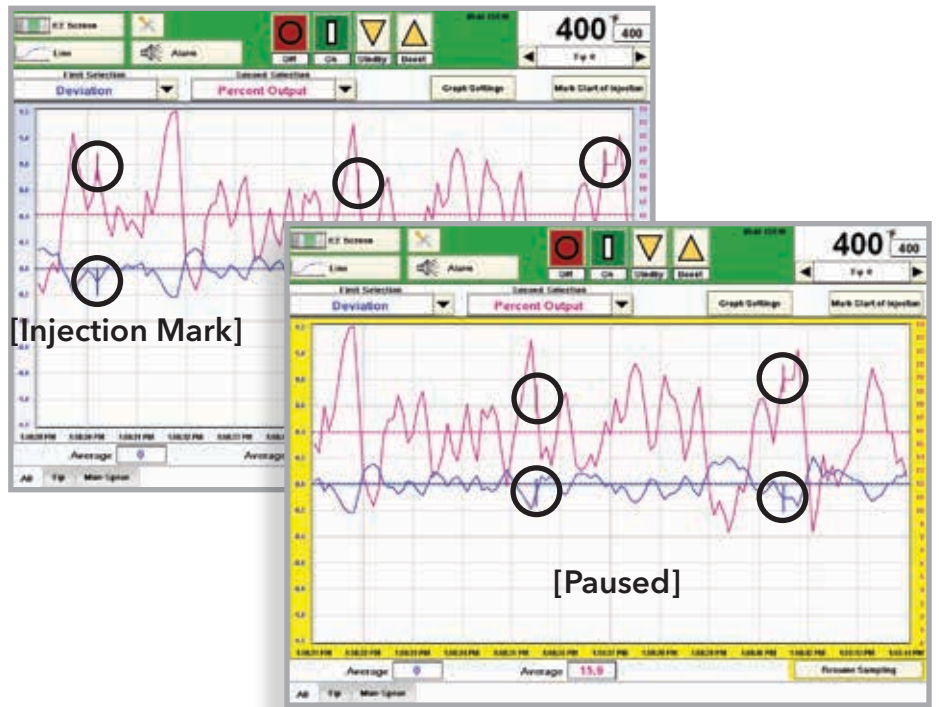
EZ Screen
Line
Alarm
Off
On
Utility
Boost
400
400
Tip 8
First Selection
Deviation
Second Selection
Percent Output
Graph Settings
Mark Start of Injection
[Injection Mark]
Average
0
Average
All
Tip
Main Sprue

EZ Screen
Line
Alarm
Off
On
Utility
Boost
400
400
Tip 8
First Selection
Deviation
Second Selection
Percent Output
Graph Settings
Mark Start of Injection
[Paused]
Average
0
Average
15.9
Resume Sampling
All
Tip
Main Sprue